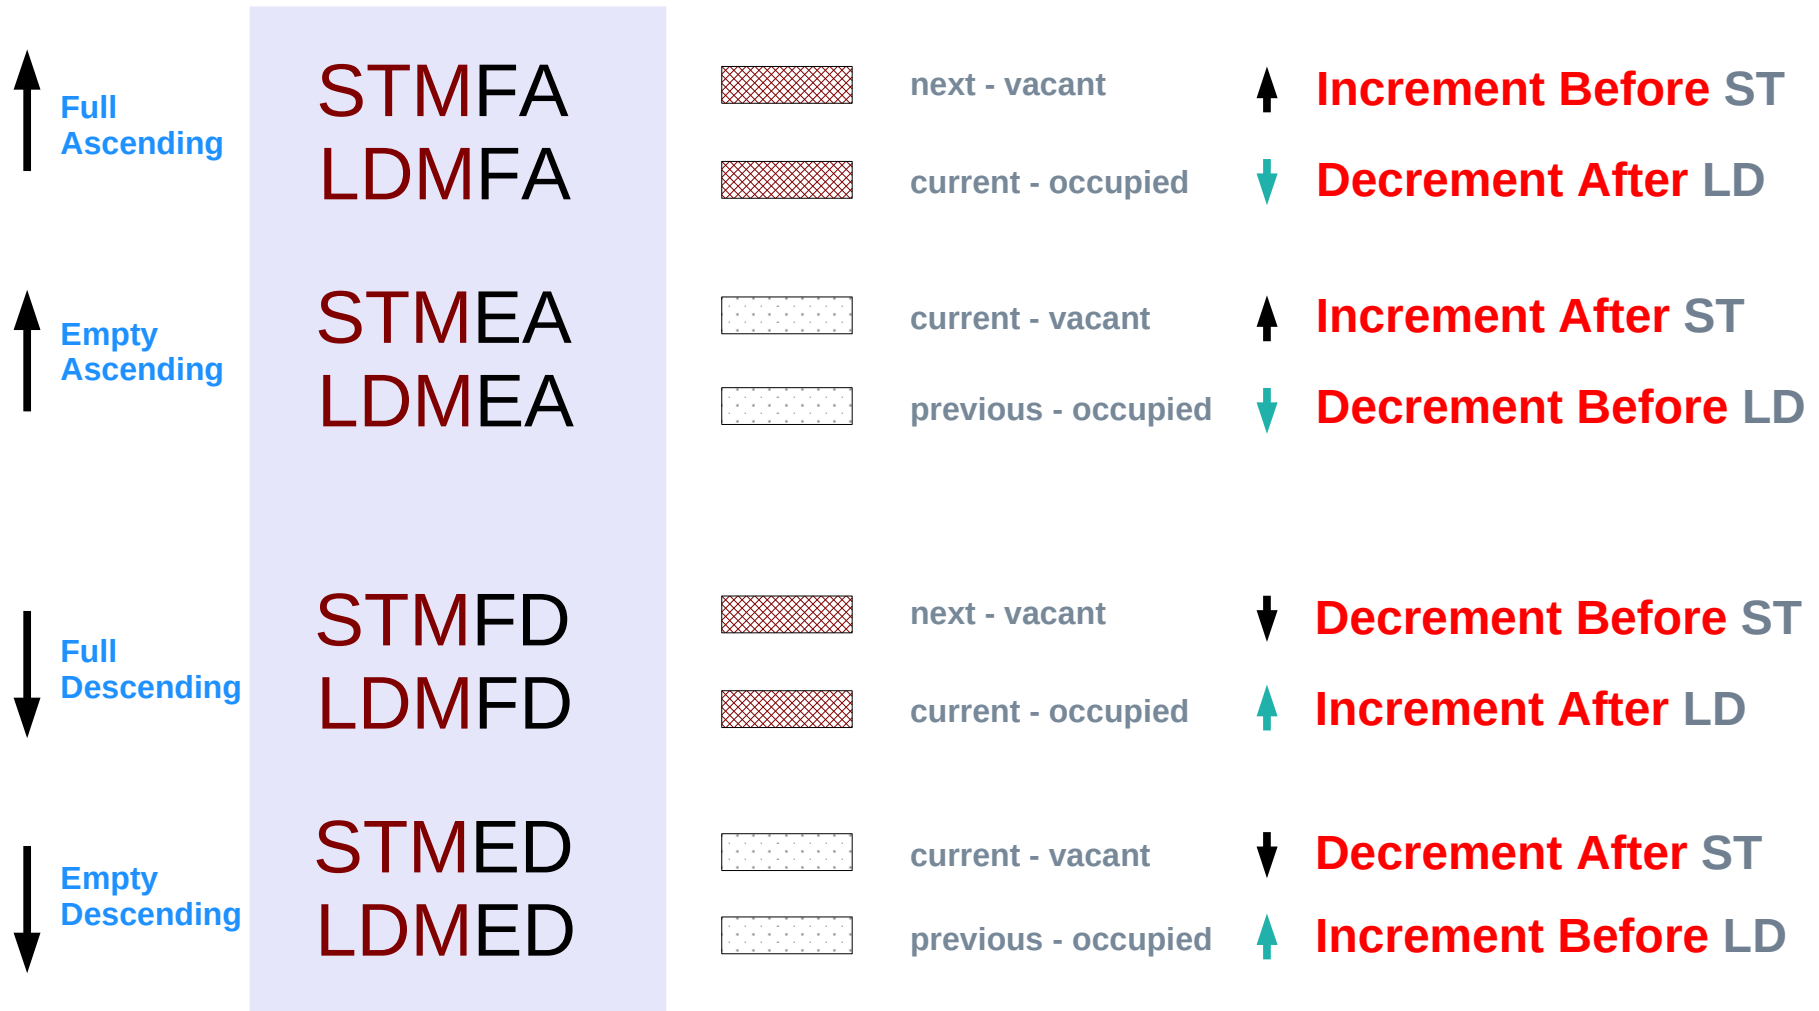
Full Ascending

STMFA
LDMFA

next - vacant
current - occupied

Increment Before ST
Decrement After LD

Empty Ascending

STMEA
LDMEA

current - vacant
previous - occupied

Increment After ST
Decrement Before LD

Full Descending

STMFD
LDMFD

next - vacant
current - occupied

Decrement Before ST
Increment After LD

Empty Descending

STMED
LDMED

current - vacant
previous - occupied

Decrement After ST
Increment Before LD